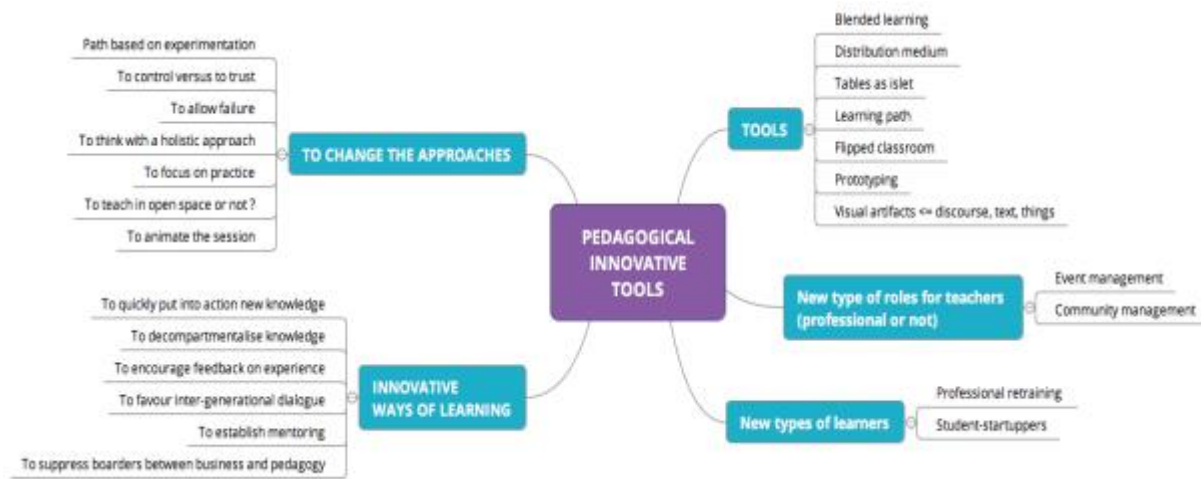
PEDAGOGICAL INNOVATIVE TOOLS

TO CHANGE THE APPROACHES
Path based on experimentation
To control versus to trust
To allow failure
To think with a holistic approach
To focus on practice
To teach in open space or not ?
To animate the session

INNOVATIVE WAYS OF LEARNING
To quickly put into action new knowledge
To decompartmentalise knowledge
To encourage feedback on experience
To favour inter-generational dialogue
To establish mentoring
To suppress boarders between business and pedagogy

TOOLS
Blended learning
Distribution medium
Tables as islet
Learning path
Flipped classroom
Prototyping
Visual artifacts <= discourse, text, things

New type of roles for teachers (professional or not)
Event management
Community management

New types of learners
Professional retraining
Student-startuppers